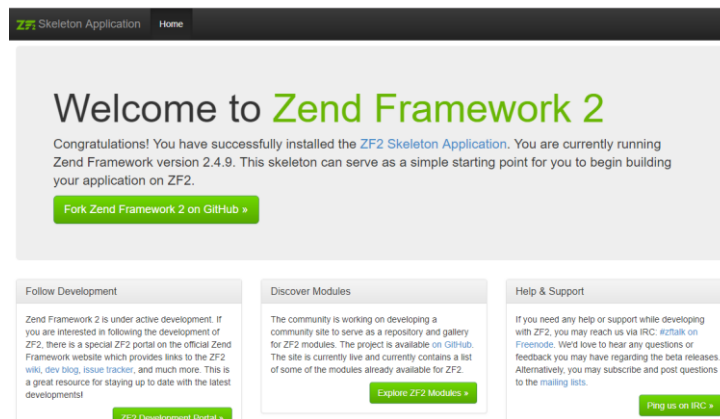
ZF2 Skeleton Application Home

Welcome to Zend Framework 2

Congratulations! You have successfully installed the ZF2 Skeleton Application. You are currently running Zend Framework version 2.4.9. This skeleton can serve as a simple starting point for you to begin building your application on ZF2.

Fork Zend Framework 2 on GitHub »

Follow Development

Zend Framework 2 is under active development. If you are interested in following the development of ZF2, there is a special ZF2 portal on the official Zend Framework website which provides links to the ZF2 wiki, dev blog, issue tracker, and much more. This is a great resource for staying up to date with the latest developments!

ZF2 Development Portal »

Discover Modules

The community is working on developing a community site to serve as a repository and gallery for ZF2 modules. The project is available on GitHub. The site is currently live and currently contains a list of some of the modules already available for ZF2.

Explore ZF2 Modules »

Help & Support

If you need any help or support while developing with ZF2, you may reach us via IRC: #zftalk on Freenode. We'd love to hear any questions or feedback you may have regarding the beta releases. Alternatively, you may subscribe and post questions to the mailing lists.

Ping us on IRC »